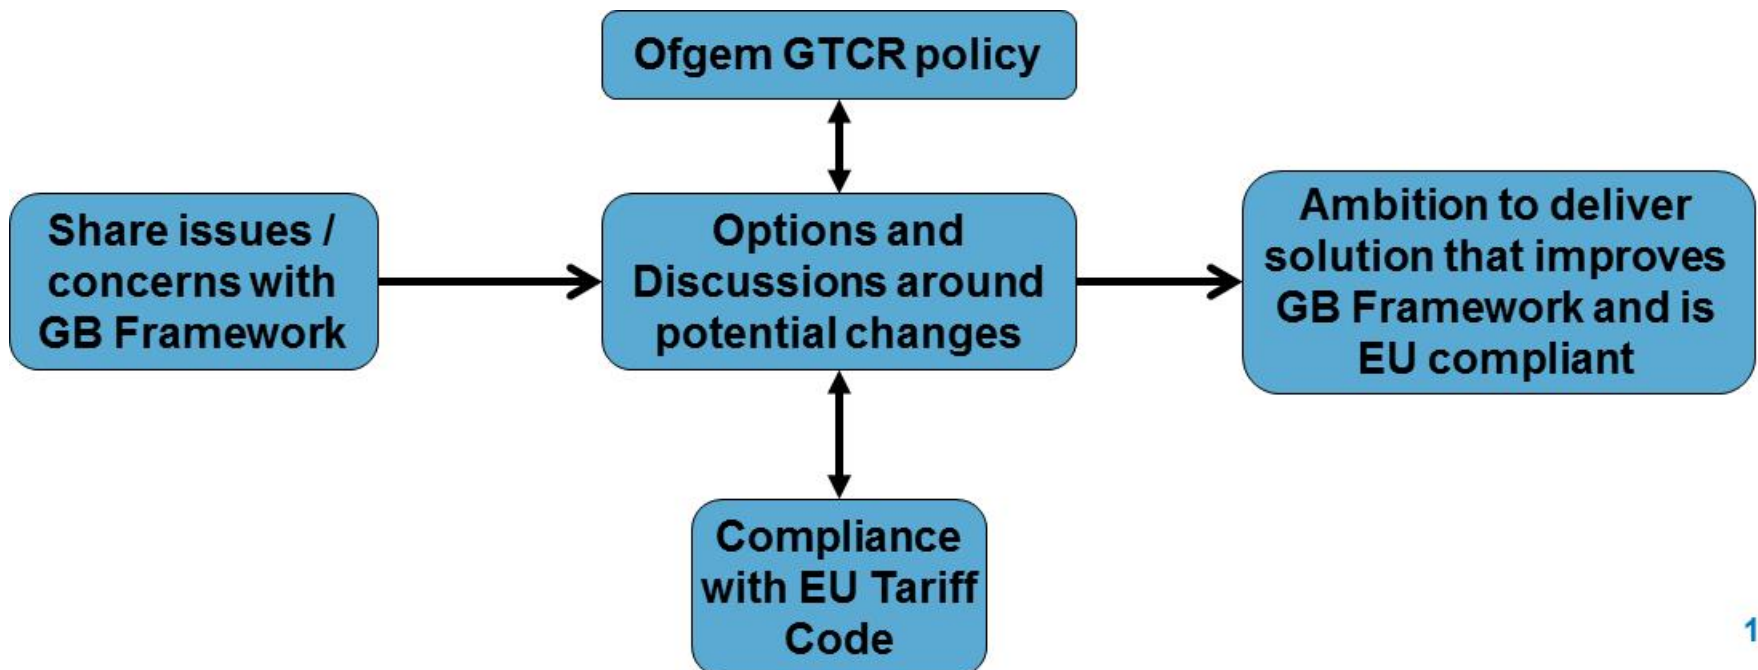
Ofgem GTCR policy

Share issues / concerns with GB Framework

Options and Discussions around potential changes

Ambition to deliver solution that improves GB Framework and is EU compliant

Compliance with EU Tariff Code

1